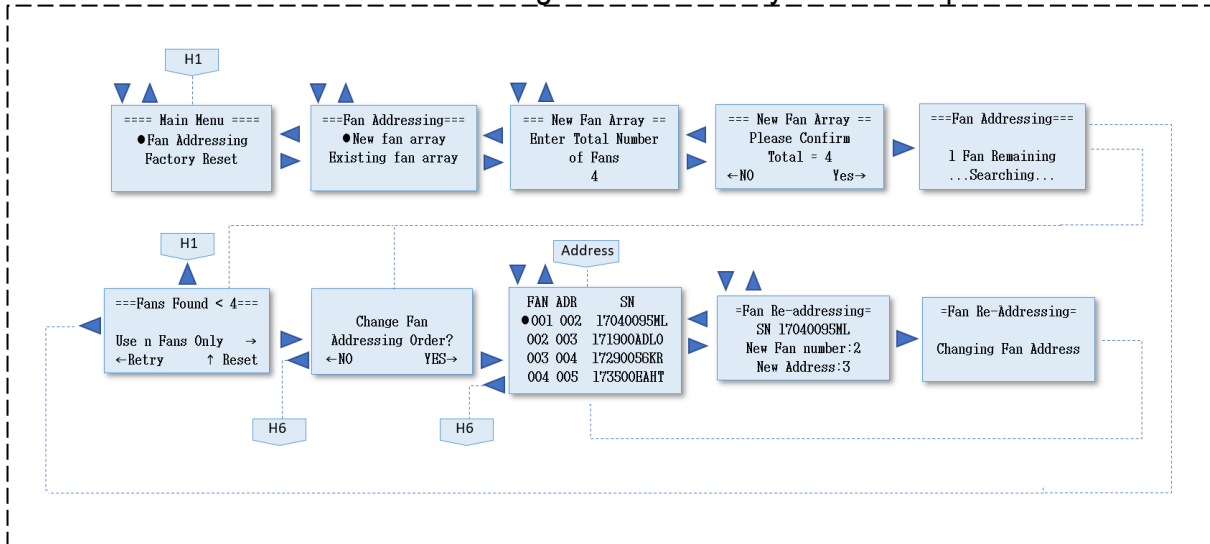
H1

==== Main Menu ====
●Fan Addressing
Factory Reset

===Fan Addressing===
●New fan array
Existing fan array

=== New Fan Array ==
Enter Total Number
of Fans
4

=== New Fan Array ==
Please Confirm
Total = 4
←NO Yes→

===Fan Addressing===
1 Fan Remaining
...Searching...

H1

===Fans Found < 4===
Use n Fans Only →
←Retry ↑ Reset

Change Fan
Addressing Order?
←NO YES→

Address

| FAN | ADR | SN |
|---|---|---|
| ●001 | 002 | 17040095ML |
| 002 | 003 | 171900ADL0 |
| 003 | 004 | 17290056KR |
| 004 | 005 | 173500EAHT |

=Fan Re-addressing=
SN 17040095ML
New Fan number:2
New Address:3

=Fan Re-Addressing=
Changing Fan Address

H6

H6